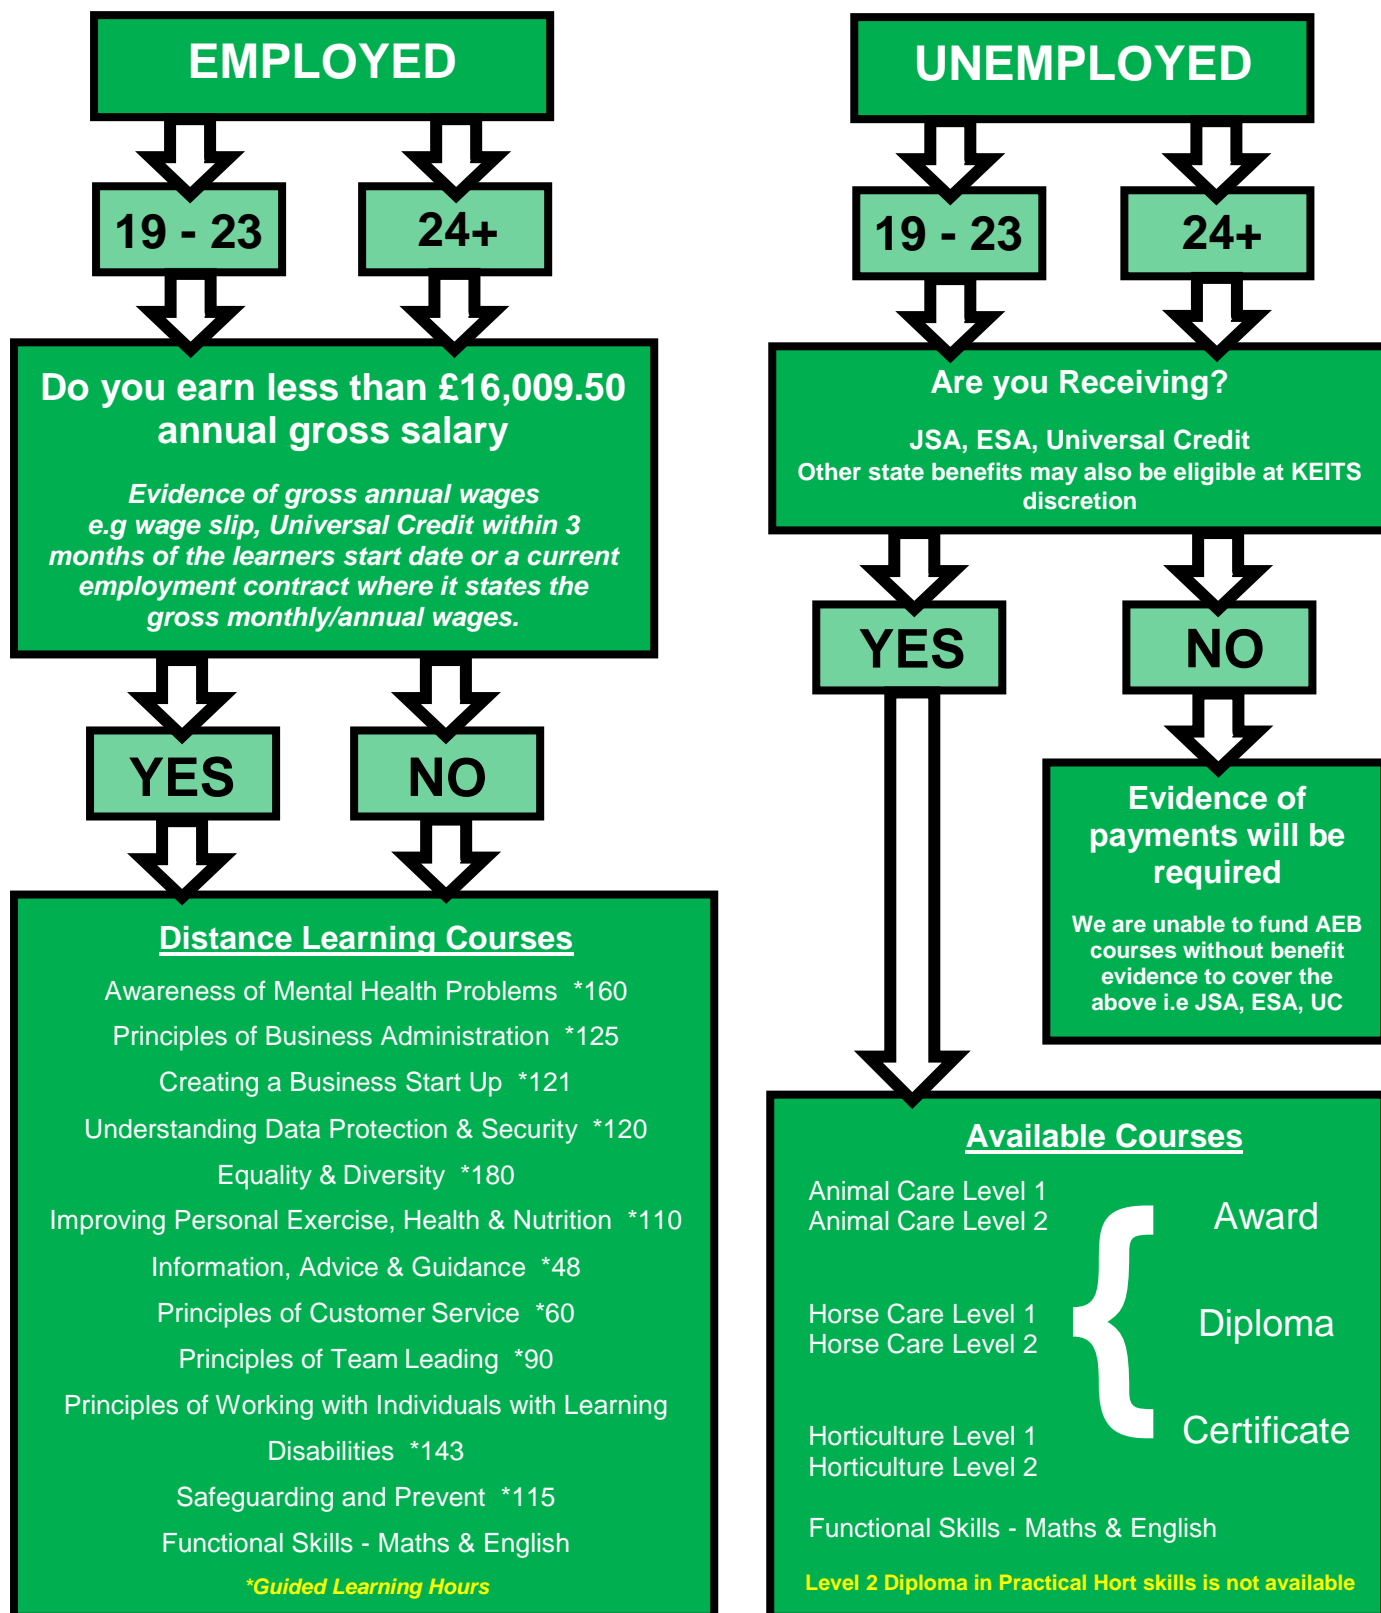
EMPLOYED

19 - 23

24+

Do you earn less than £16,009.50 annual gross salary

Evidence of gross annual wages e.g wage slip, Universal Credit within 3 months of the learners start date or a current employment contract where it states the gross monthly/annual wages.

YES

NO

Distance Learning Courses

Awareness of Mental Health Problems *160

Principles of Business Administration *125

Creating a Business Start Up *121

Understanding Data Protection & Security *120

Equality & Diversity *180

Improving Personal Exercise, Health & Nutrition *110

Information, Advice & Guidance *48

Principles of Customer Service *60

Principles of Team Leading *90

Principles of Working with Individuals with Learning Disabilities *143

Safeguarding and Prevent *115

Functional Skills - Maths & English

*Guided Learning Hours

UNEMPLOYED

19 - 23

24+

Are you Receiving?

JSA, ESA, Universal Credit
Other state benefits may also be eligible at KEITS discretion

YES

NO

Evidence of payments will be required

We are unable to fund AEB courses without benefit evidence to cover the above i.e JSA, ESA, UC

Available Courses

Animal Care Level 1
Animal Care Level 2

Horse Care Level 1
Horse Care Level 2

Horticulture Level 1
Horticulture Level 2

Award

Diploma

Certificate

Functional Skills - Maths & English

Level 2 Diploma in Practical Hort skills is not available